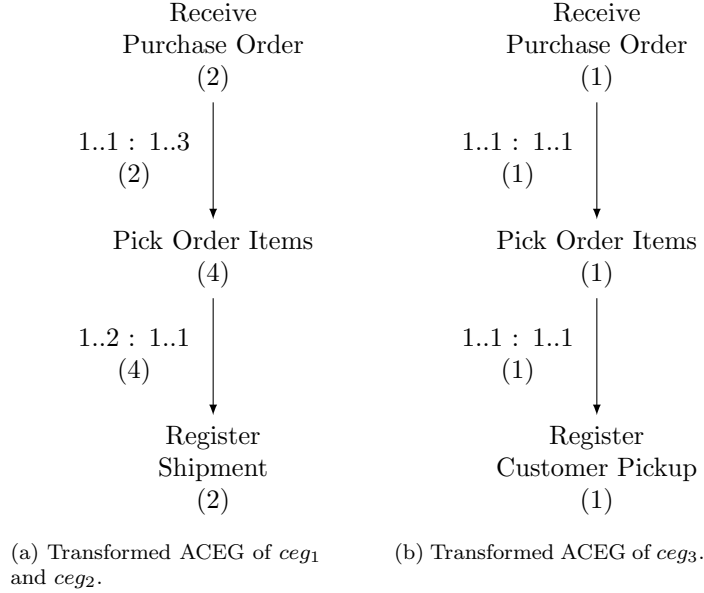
Receive Purchase Order
(2)

1..1 : 1..3
(2)

Pick Order Items
(4)

1..2 : 1..1
(4)

Register Shipment
(2)

(a) Transformed ACEG of $ceg_1$ and $ceg_2$.

Receive Purchase Order
(1)

1..1 : 1..1
(1)

Pick Order Items
(1)

1..1 : 1..1
(1)

Register Customer Pickup
(1)

(b) Transformed ACEG of $ceg_3$.